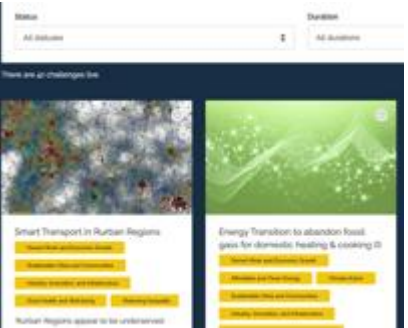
Status

All statuses

Duration

All durations

There are 42 challenges live

Smart Transport in Rurban Regions

Decent Work and Economic Growth

Sustainable Cities and Communities

Industry, Innovation, and Infrastructure

Good Health and Well-being

Reducing Inequality

Rurban Regions appear to be underserved

Energy Transition to abandon fossil gass for domestic heating & cooking (I

Decent Work and Economic Growth

Affordable and Clean Energy

Climate Action

Sustainable Cities and Communities

Industry, Innovation, and Infrastructure